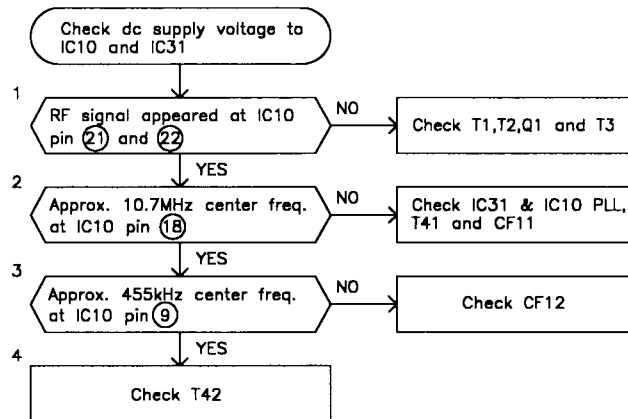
Check dc supply voltage to IC10 and IC31

1

RF signal appeared at IC10 pin ㉑ and ㉒

NO

Check T1,T2,Q1 and T3

YES

2

Approx. 10.7MHz center freq. at IC10 pin ⑱

NO

Check IC31 & IC10 PLL, T41 and CF11

YES

3

Approx. 455kHz center freq. at IC10 pin ⑨

NO

Check CF12

YES

4

Check T42